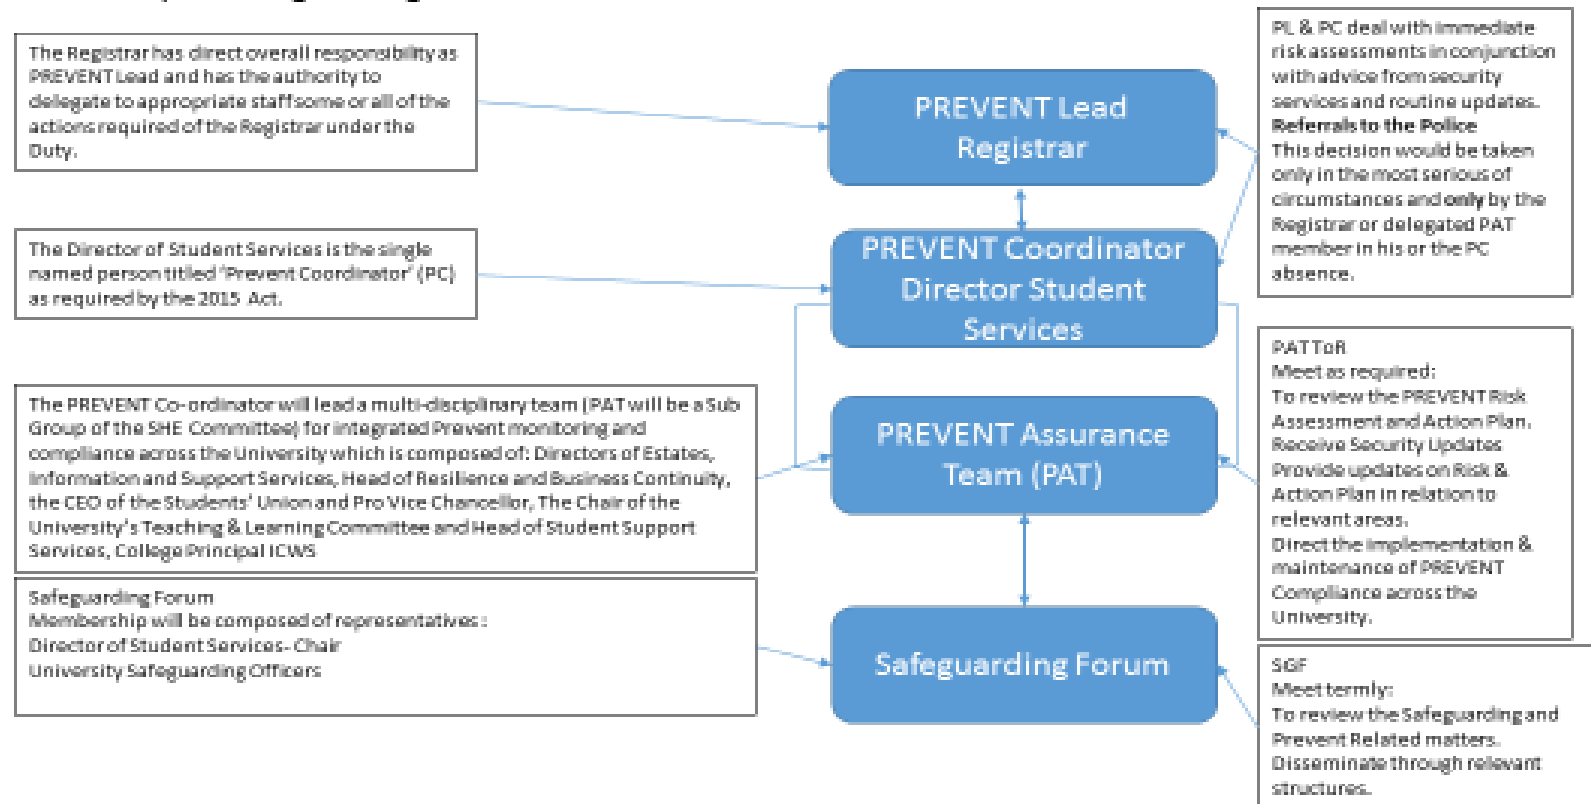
The Registrar has direct overall responsibility as PREVENT Lead and has the authority to delegate to appropriate staff some or all of the actions required of the Registrar under the Duty.

The Director of Student Services is the single named person titled 'Prevent Coordinator' (PC) as required by the 2015 Act.

The PREVENT Co-ordinator will lead a multi-disciplinary team (PAT will be a Sub Group of the SHE Committee) for integrated Prevent monitoring and compliance across the University which is composed of: Directors of Estates, Information and Support Services, Head of Resilience and Business Continuity, the CEO of the Students' Union and Pro Vice Chancellor, The Chair of the University's Teaching & Learning Committee and Head of Student Support Services, College Principal ICWS

Safeguarding Forum
Membership will be composed of representatives:
Director of Student Services- Chair
University Safeguarding Officers

PREVENT Lead Registrar

PREVENT Coordinator Director Student Services

PREVENT Assurance Team (PAT)

Safeguarding Forum

PL & PC deal with immediate risk assessments in conjunction with advice from security services and routine updates.
Referrals to the Police
This decision would be taken only in the most serious of circumstances and only by the Registrar or delegated PAT member in his or the PC absence.

PAT ToR
Meet as required:
To review the PREVENT Risk Assessment and Action Plan.
Receive Security Updates
Provide updates on Risk & Action Plan in relation to relevant areas.
Direct the implementation & maintenance of PREVENT Compliance across the University.

SGF
Meet termly:
To review the Safeguarding and Prevent Related matters.
Disseminate through relevant structures.